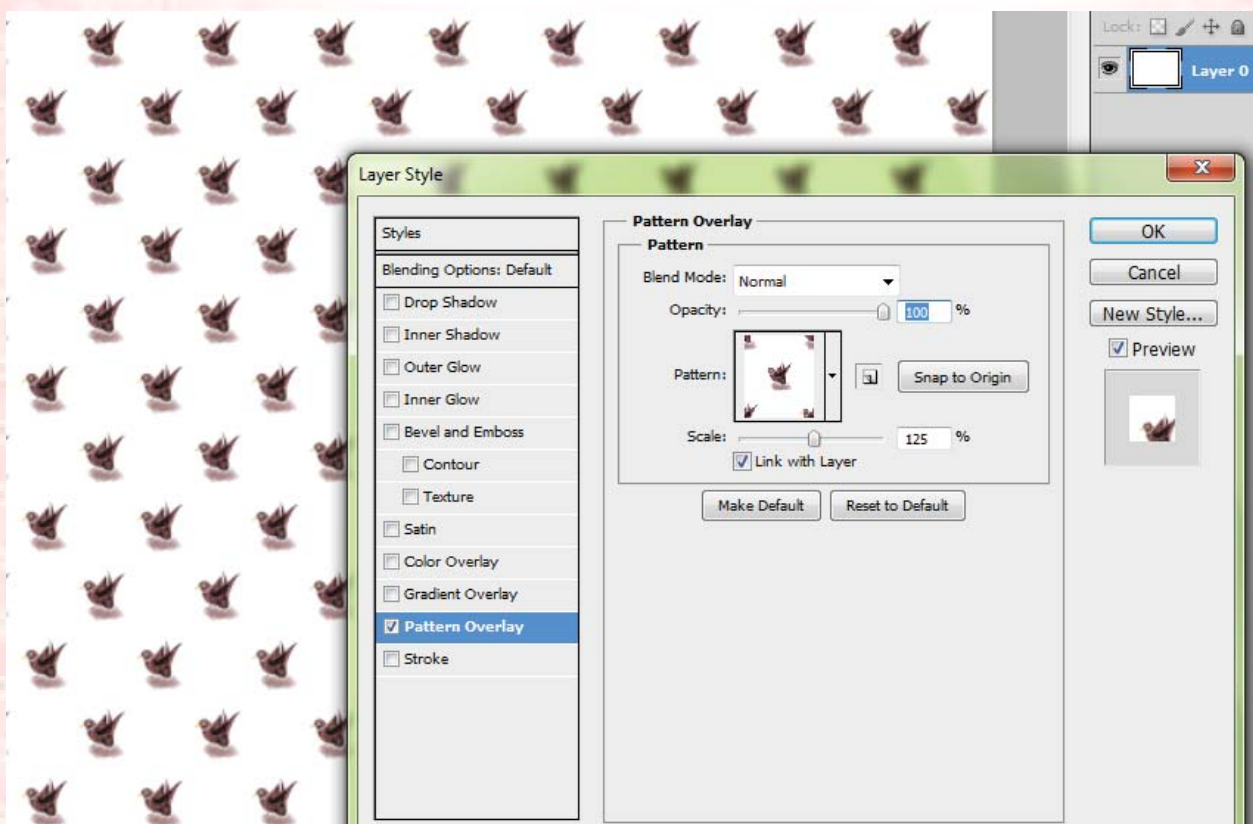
Lock:
Layer 0

Layer Style

Styles
Blending Options: Default
Drop Shadow
Inner Shadow
Outer Glow
Inner Glow
Bevel and Emboss
Contour
Texture
Satin
Color Overlay
Gradient Overlay
Pattern Overlay
Stroke

Pattern Overlay
Pattern
Blend Mode: Normal
Opacity: 100 %
Pattern:
Snap to Origin
Scale: 125 %
Link with Layer
Make Default
Reset to Default

OK
Cancel
New Style...
Preview